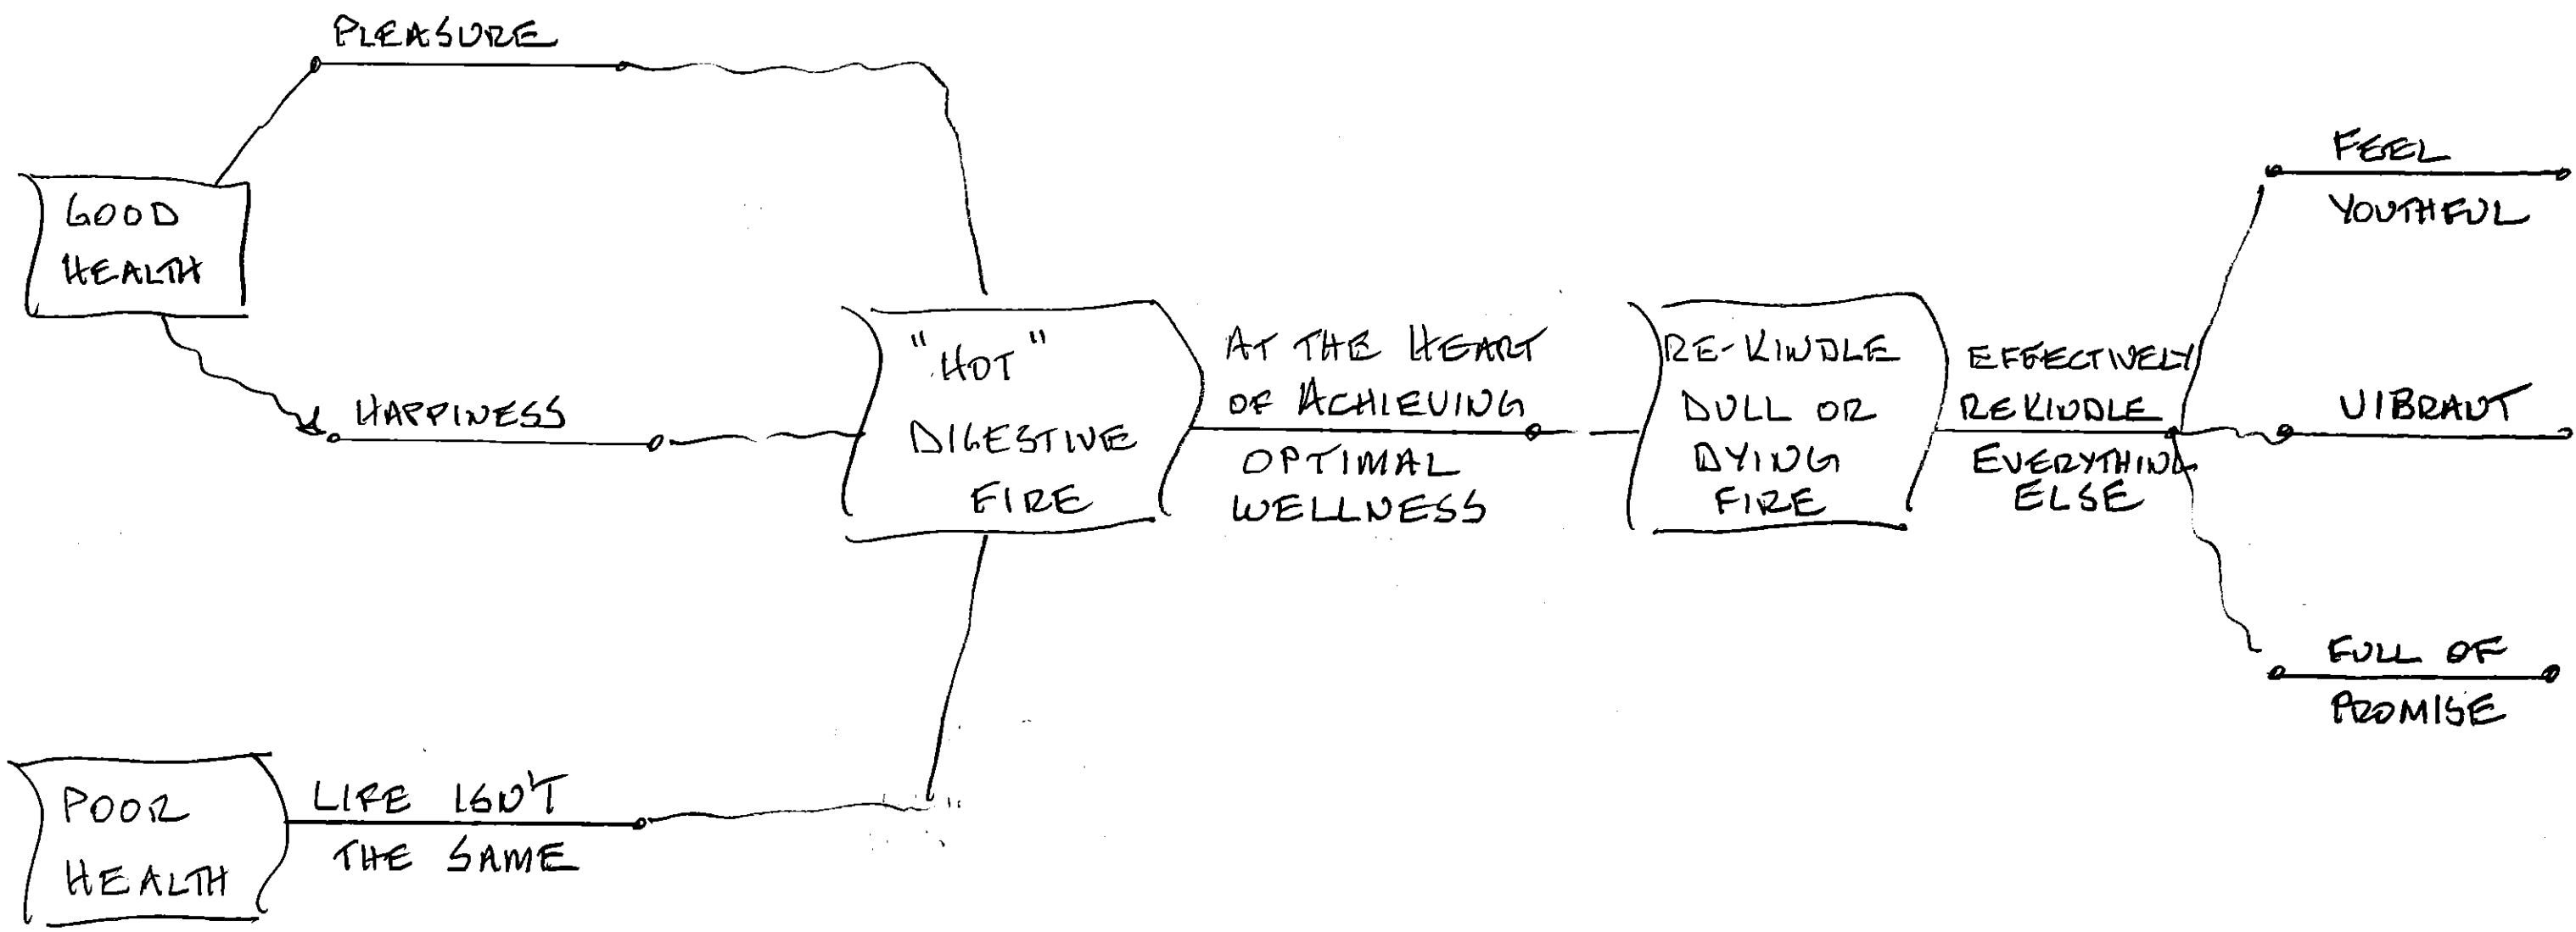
PLEASURE

GOOD HEALTH

HAPPINESS

POOR HEALTH

LIFE ISN'T THE SAME

"HOT" DIGESTIVE FIRE

AT THE HEART OF ACHIEVING OPTIMAL WELLNESS

RE-KINDLE DULL OR DYING FIRE

EFFECTIVELY REKINDLE EVERYTHING ELSE

FEEL YOUTHFUL

VIBRANT

FULL OF PROMISE